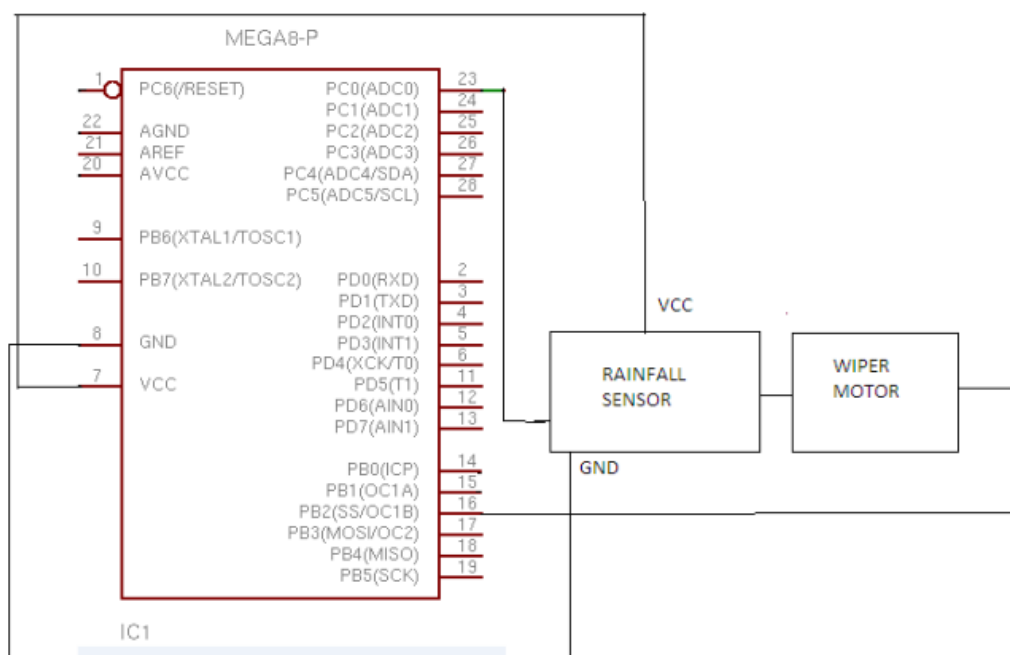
MEGA8-P

1 PC6(/RESET)
22 AGND
21 AREF
20 AVCC
9 PB6(XTAL1/TOSC1)
10 PB7(XTAL2/TOSC2)
8 GND
7 VCC

PC0(ADC0) 23
PC1(ADC1) 24
PC2(ADC2) 25
PC3(ADC3) 26
PC4(ADC4/SDA) 27
PC5(ADC5/SCL) 28
PD0(RXD) 2
PD1(TXD) 3
PD2(INT0) 4
PD3(INT1) 5
PD4(XCK/T0) 6
PD5(T1) 11
PD6(AIN0) 12
PD7(AIN1) 13
PB0(ICP) 14
PB1(OC1A) 15
PB2(SS/OC1B) 16
PB3(MOSI/OC2) 17
PB4(MISO) 18
PB5(SCK) 19

IC1

VCC

RAINFALL SENSOR

GND

WIPER MOTOR